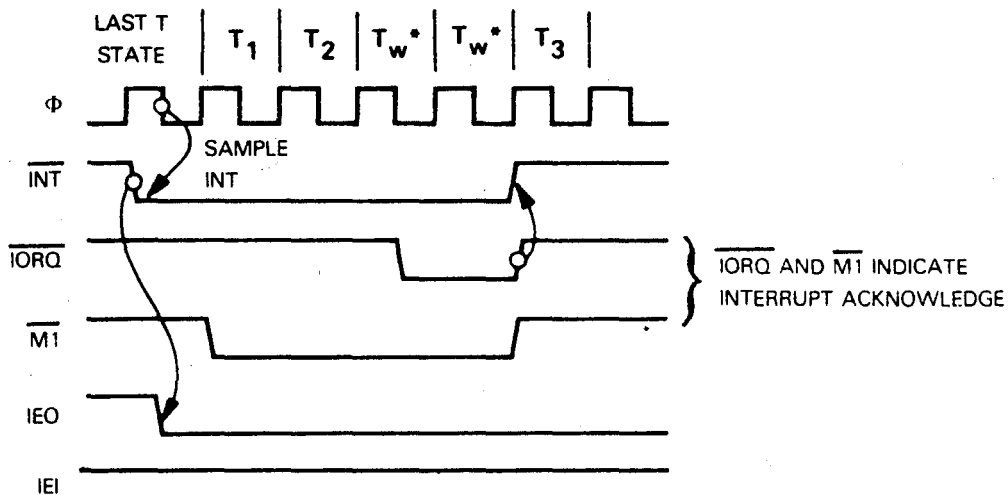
LAST T STATE | $T_1$ | $T_2$ | $T_w$* | $T_w$* | $T_3$ |

Φ

SAMPLE INT

$\overline{INT}$

$\overline{IORQ}$

$\overline{IORQ}$ AND $\overline{M1}$ INDICATE INTERRUPT ACKNOWLEDGE

$\overline{M1}$

IEO

IEI